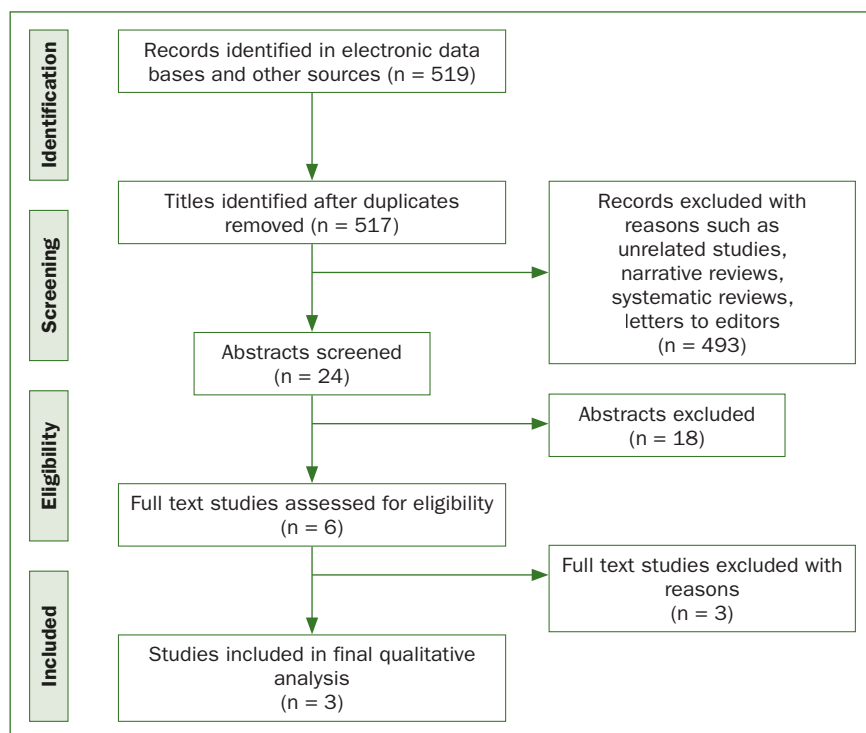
Identification

Records identified in electronic data bases and other sources (n = 519)

Screening

Titles identified after duplicates removed (n = 517)

Records excluded with reasons such as unrelated studies, narrative reviews, systematic reviews, letters to editors (n = 493)

Abstracts screened (n = 24)

Eligibility

Abstracts excluded (n = 18)

Full text studies assessed for eligibility (n = 6)

Full text studies excluded with reasons (n = 3)

Included

Studies included in final qualitative analysis (n = 3)